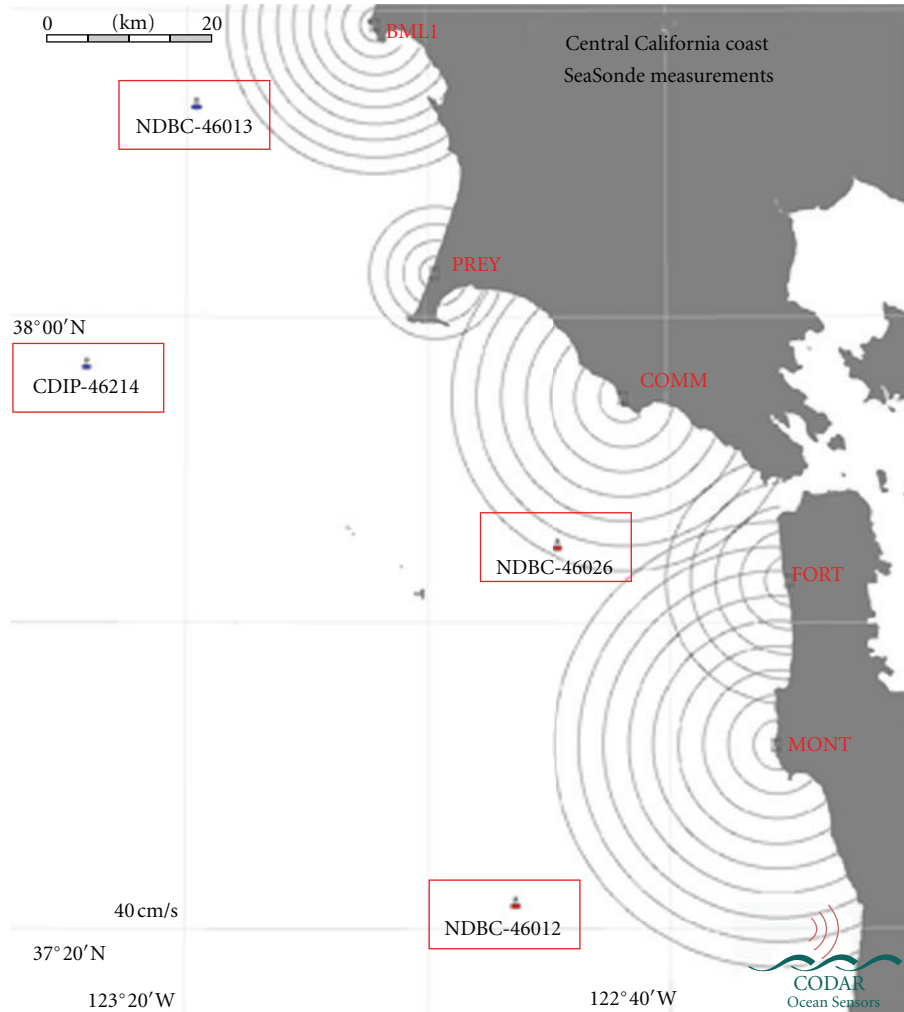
0 (km) 20

BML1

Central California coast
SeaSonde measurements

NDBC-46013

PREY

38° 00′ N

CDIP-46214

COMM

NDBC-46026

FORT

MONT

40 cm/s

NDBC-46012

37° 20′ N

123° 20′ W

122° 40′ W

CODAR
Ocean Sensors